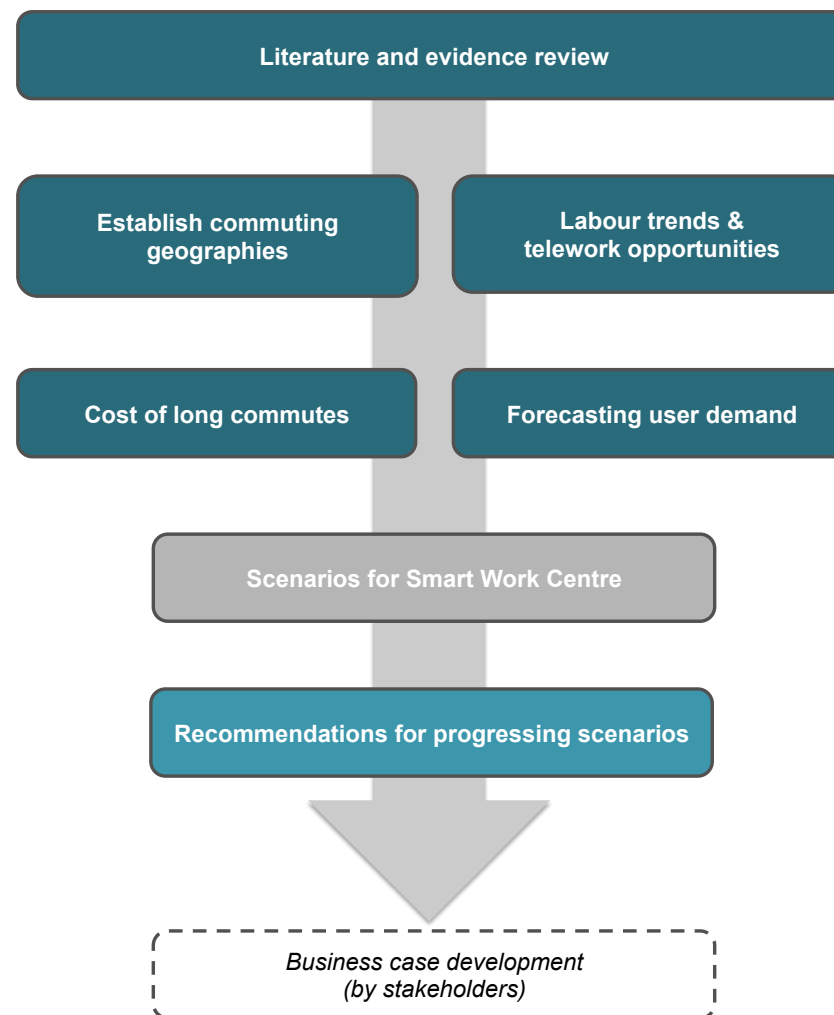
Literature and evidence review

Establish commuting geographies

Labour trends & telework opportunities

Cost of long commutes

Forecasting user demand

Scenarios for Smart Work Centre

Recommendations for progressing scenarios

Business case development (by stakeholders)